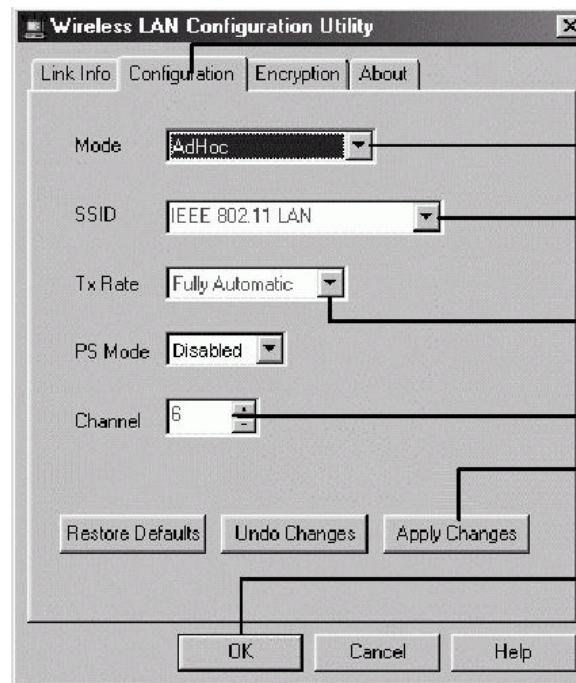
Wireless LAN Configuration Utility

Link Info | Configuration | Encryption | About

Mode AdHoc

SSID IEEE 802.11 LAN

Tx Rate Fully Automatic

PS Mode Disabled

Channel 6

Restore Defaults | Undo Changes | Apply Changes

OK | Cancel | Help